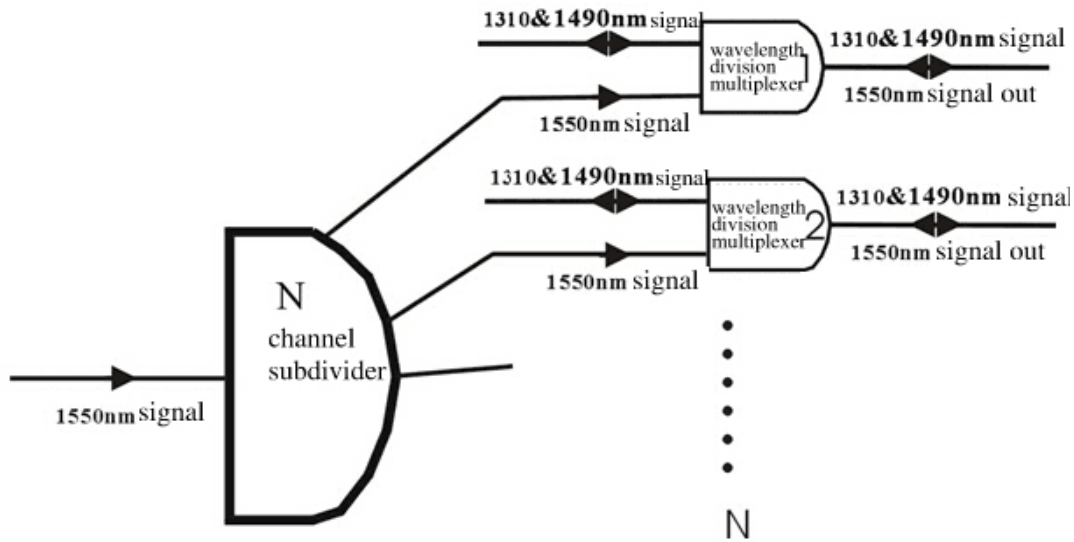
1310&1490nm signal
wavelength division multiplexer 1
1310&1490nm signal
1550nm signal out
1550nm signal

1310&1490nm signal
wavelength division multiplexer 2
1310&1490nm signal
1550nm signal out
1550nm signal

N channel subdivider

1550nm signal

N